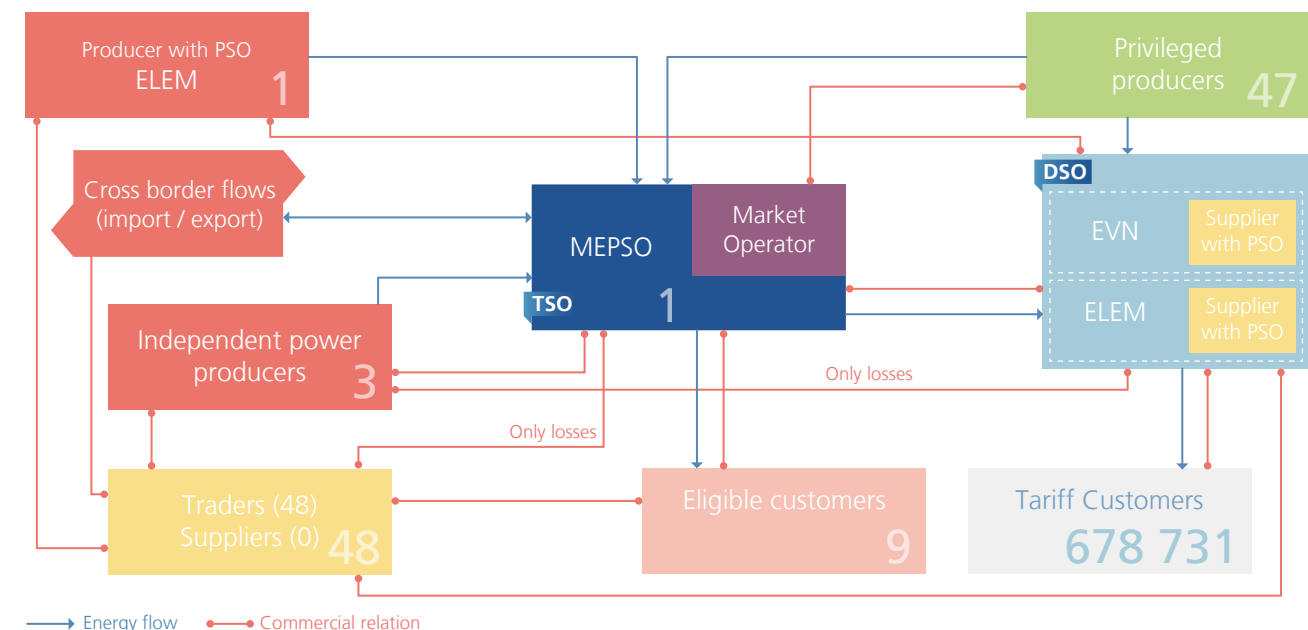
Producer with PSO
ELEM
1

Privileged producers
47

Cross border flows (import / export)

MEPSO

Market Operator

TSO

1

DSO

EVN

Supplier with PSO

ELEM

Supplier with PSO

Independent power producers
3

Only losses

Only losses

Traders (48)
Suppliers (0)
48

Eligible customers
9

Tariff Customers
678 731

Energy flow

Commercial relation